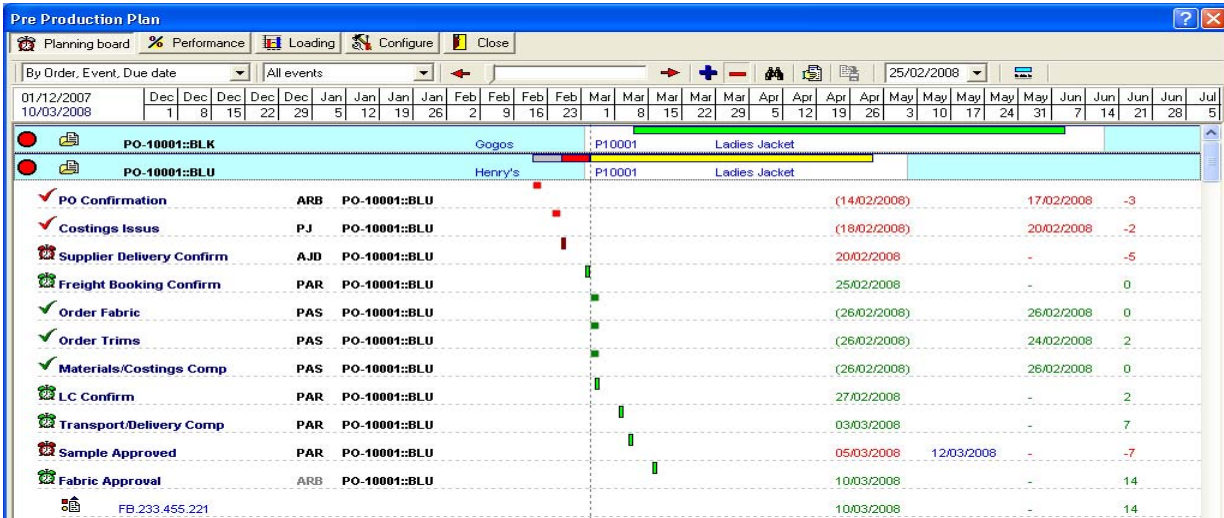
Pre Production Plan

Planning board | Performance | Loading | Configure | Close

By Order, Event, Due date | All events | 25/02/2008

01/12/2007
10/03/2008

| Dec | Dec | Dec | Dec | Dec | Jan | Jan | Jan | Jan | Feb | Feb | Feb | Feb | Mar | Mar | Mar | Mar | Mar | Apr | Apr | Apr | Apr | May | May | May | May | May | Jun | Jun | Jun | Jun | Jul |
|---|---|---|---|---|---|---|---|---|---|---|---|---|---|---|---|---|---|---|---|---|---|---|---|---|---|---|---|---|---|---|---|
| 1 | 8 | 15 | 22 | 29 | 5 | 12 | 19 | 26 | 2 | 9 | 16 | 23 | 1 | 8 | 15 | 22 | 29 | 5 | 12 | 19 | 26 | 3 | 10 | 17 | 24 | 31 | 7 | 14 | 21 | 28 | 5 |

PO-10001::BLK Gogos P10001 Ladies Jacket
PO-10001::BLU Henry's P10001 Ladies Jacket

| | | | | | | |
|---|---|---|---|---|---|---|
| PO Confirmation | ARB | PO-10001::BLU | (14/02/2008) | | 17/02/2008 | -3 |
| Costings Issus | PJ | PO-10001::BLU | (18/02/2008) | | 20/02/2008 | -2 |
| Supplier Delivery Confirm | AJD | PO-10001::BLU | 20/02/2008 | | - | -5 |
| Freight Booking Confirm | PAR | PO-10001::BLU | 25/02/2008 | | - | 0 |
| Order Fabric | PAS | PO-10001::BLU | (26/02/2008) | | 26/02/2008 | 0 |
| Order Trims | PAS | PO-10001::BLU | (26/02/2008) | | 24/02/2008 | 2 |
| Materials/Costings Comp | PAS | PO-10001::BLU | (26/02/2008) | | 26/02/2008 | 0 |
| LC Confirm | PAR | PO-10001::BLU | 27/02/2008 | | - | 2 |
| Transport/Delivery Comp | PAR | PO-10001::BLU | 03/03/2008 | | - | 7 |
| Sample Approved | PAR | PO-10001::BLU | 05/03/2008 | 12/03/2008 | - | -7 |
| Fabric Approval | ARB | PO-10001::BLU | 10/03/2008 | | - | 14 |
| FB.233.455.221 | | | 10/03/2008 | | - | 14 |